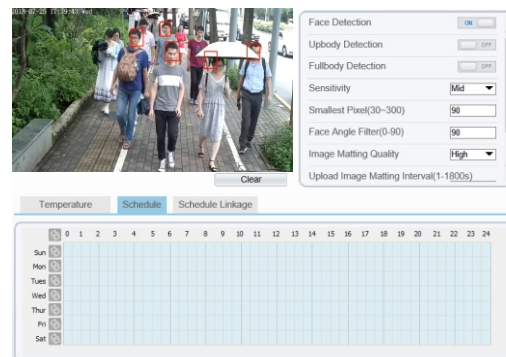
2018-07-25 17:39:43 Wed

Face Detection ON

Upbody Detection OFF

Fullbody Detection OFF

Sensitivity Mid

Smallest Pixel(30~300) 90

Face Angle Filter(0-90) 90

Image Matting Quality High

Upload Image Matting Interval(1-1800s)

Clear

Temperature Schedule Schedule Linkage

| | 0 | 1 | 2 | 3 | 4 | 5 | 6 | 7 | 8 | 9 | 10 | 11 | 12 | 13 | 14 | 15 | 16 | 17 | 18 | 19 | 20 | 21 | 22 | 23 | 24 |
|---|---|---|---|---|---|---|---|---|---|---|---|---|---|---|---|---|---|---|---|---|---|---|---|---|---|
| Sun | | | | | | | | | | | | | | | | | | | | | | | | | |
| Mon | | | | | | | | | | | | | | | | | | | | | | | | | |
| Tues | | | | | | | | | | | | | | | | | | | | | | | | | |
| Wed | | | | | | | | | | | | | | | | | | | | | | | | | |
| Thur | | | | | | | | | | | | | | | | | | | | | | | | | |
| Fri | | | | | | | | | | | | | | | | | | | | | | | | | |
| Sat | | | | | | | | | | | | | | | | | | | | | | | | | |